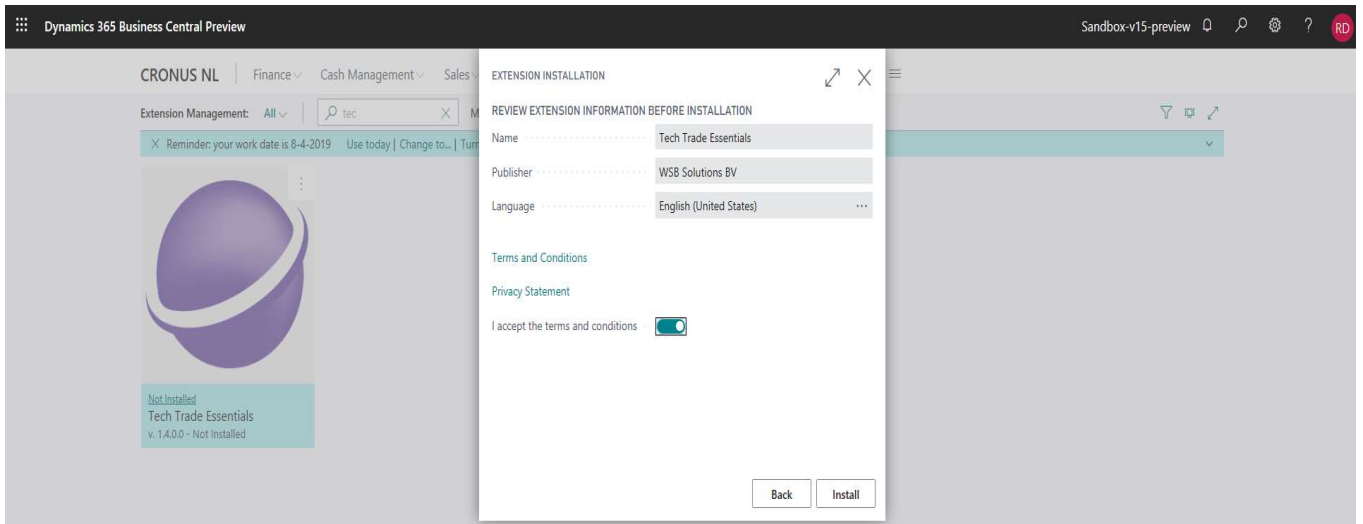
Dynamics 365 Business Central Preview

Sandbox-v15-preview

RD

CRONUS NL | Finance Cash Management Sales

Extension Management: All tec M

X Reminder: your work date is 8-4-2019 Use today | Change to... | Turn

Not Installed
Tech Trade Essentials
v. 1.4.0.0 - Not Installed

EXTENSION INSTALLATION

REVIEW EXTENSION INFORMATION BEFORE INSTALLATION

| | |
|---|---|
| Name | Tech Trade Essentials |
| Publisher | WSB Solutions BV |
| Language | English (United States) |

Terms and Conditions

Privacy Statement

I accept the terms and conditions

Back Install